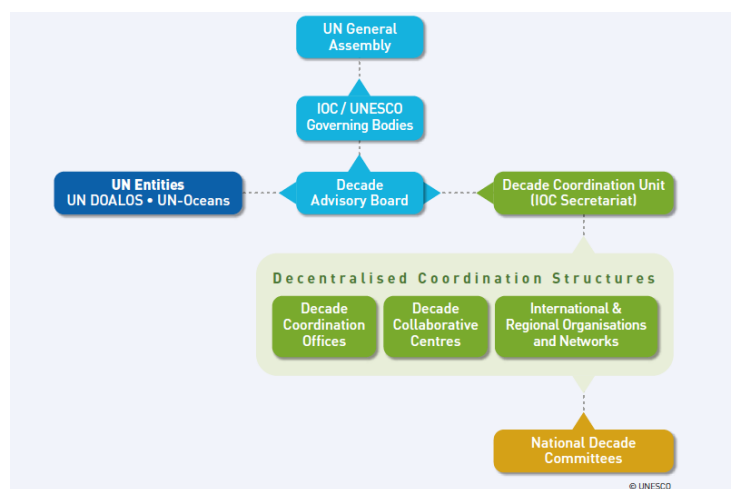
UN General Assembly

IOC / UNESCO Governing Bodies

UN Entities
UN DOALOS • UN-Oceans

Decade Advisory Board

Decade Coordination Unit (IOC Secretariat)

Decentralised Coordination Structures

Decade Coordination Offices

Decade Collaborative Centres

International & Regional Organisations and Networks

National Decade Committees

© UNESCO